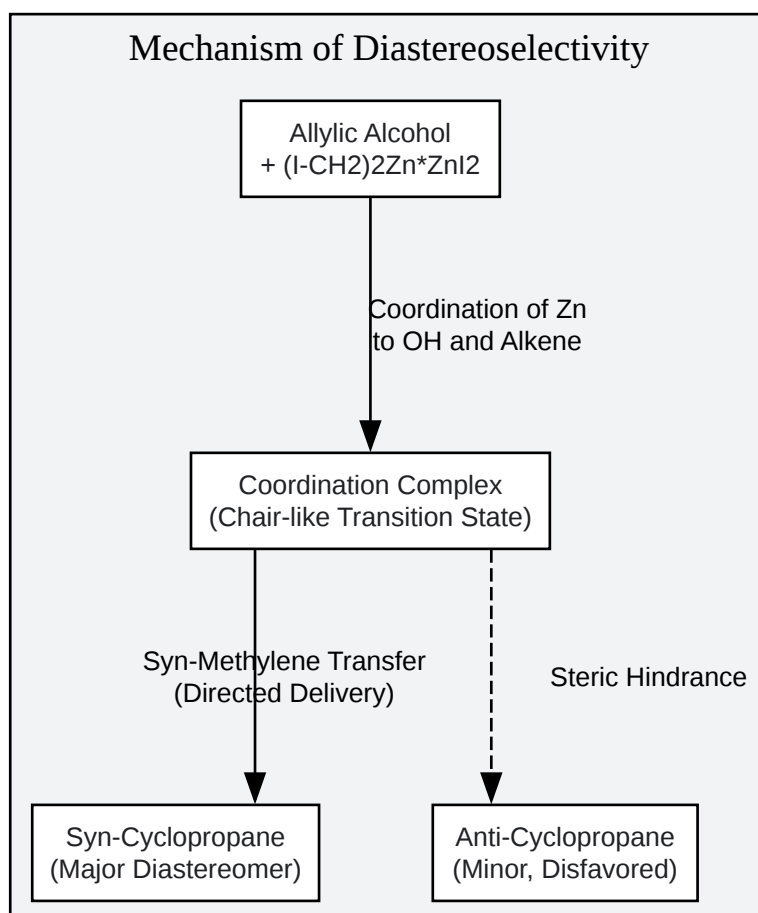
Mechanism of Diastereoselectivity

Allylic Alcohol
+ (I-CH2)2Zn*ZnI2

Coordination of Zn
to OH and Alkene

Coordination Complex
(Chair-like Transition State)

Syn-Methylene Transfer
(Directed Delivery)

Steric Hindrance

Syn-Cyclopropane
(Major Diastereomer)

Anti-Cyclopropane
(Minor, Disfavored)